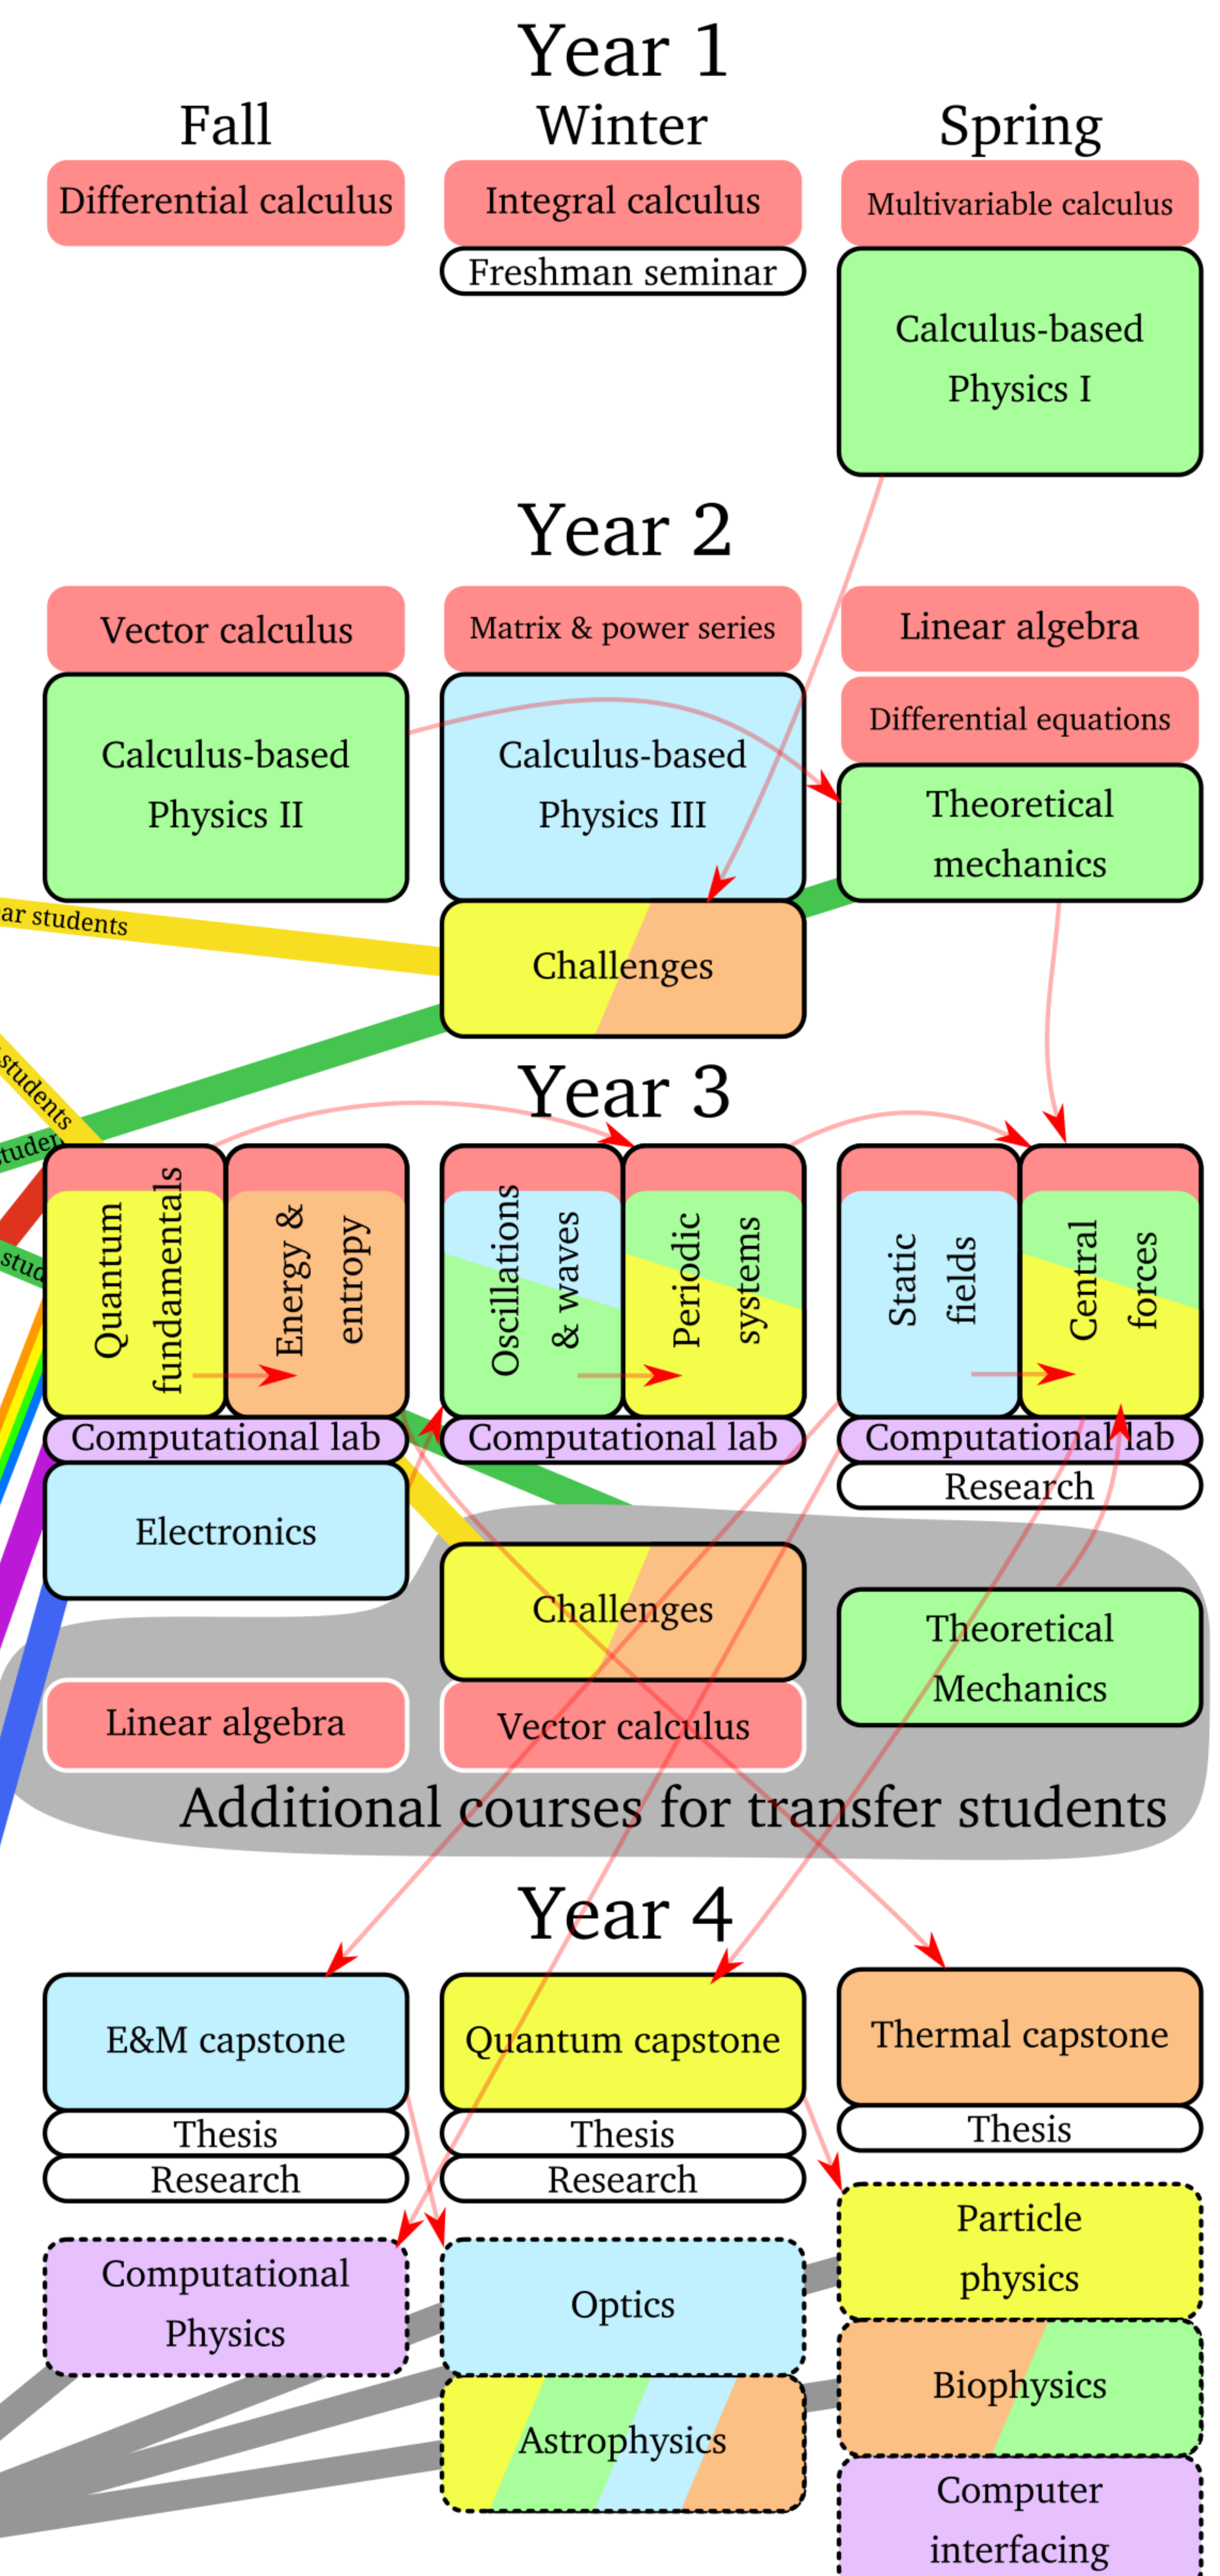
Year 1

Fall

Winter

Spring

Differential calculus

Integral calculus

Freshman seminar

Multivariable calculus

Calculus-based Physics I

Year 2

Vector calculus

Matrix & power series

Linear algebra

Differential equations

Calculus-based Physics II

Calculus-based Physics III

Theoretical mechanics

ar students

Challenges

students

studen

stud

Year 3

Quantum fundamentals

Energy & entropy

Oscillations & waves

Periodic systems

Static fields

Central forces

Computational lab

Computational lab

Computational lab

Research

Electronics

Challenges

Theoretical Mechanics

Linear algebra

Vector calculus

Additional courses for transfer students

Year 4

E&M capstone

Thesis

Research

Quantum capstone

Thesis

Research

Thermal capstone

Thesis

Particle physics

Computational Physics

Optics

Biophysics

Astrophysics

Computer interfacing